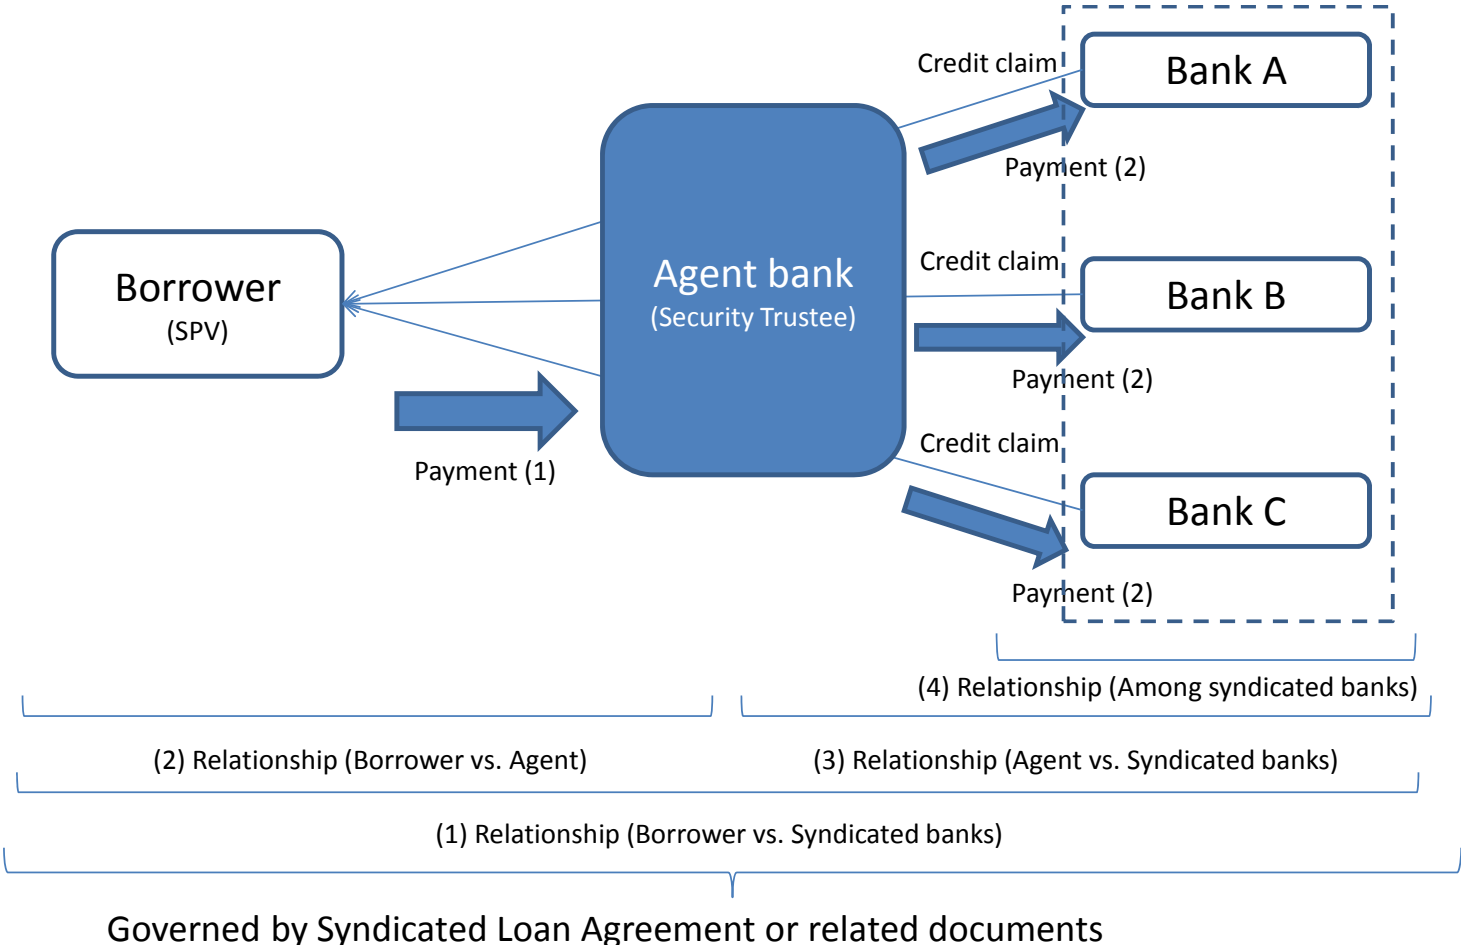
Credit claim

Bank A

Payment (2)

Borrower
(SPV)

Agent bank
(Security Trustee)

Credit claim

Bank B

Payment (2)

Payment (1)

Credit claim

Bank C

Payment (2)

(4) Relationship (Among syndicated banks)

(2) Relationship (Borrower vs. Agent)

(3) Relationship (Agent vs. Syndicated banks)

(1) Relationship (Borrower vs. Syndicated banks)

Governed by Syndicated Loan Agreement or related documents